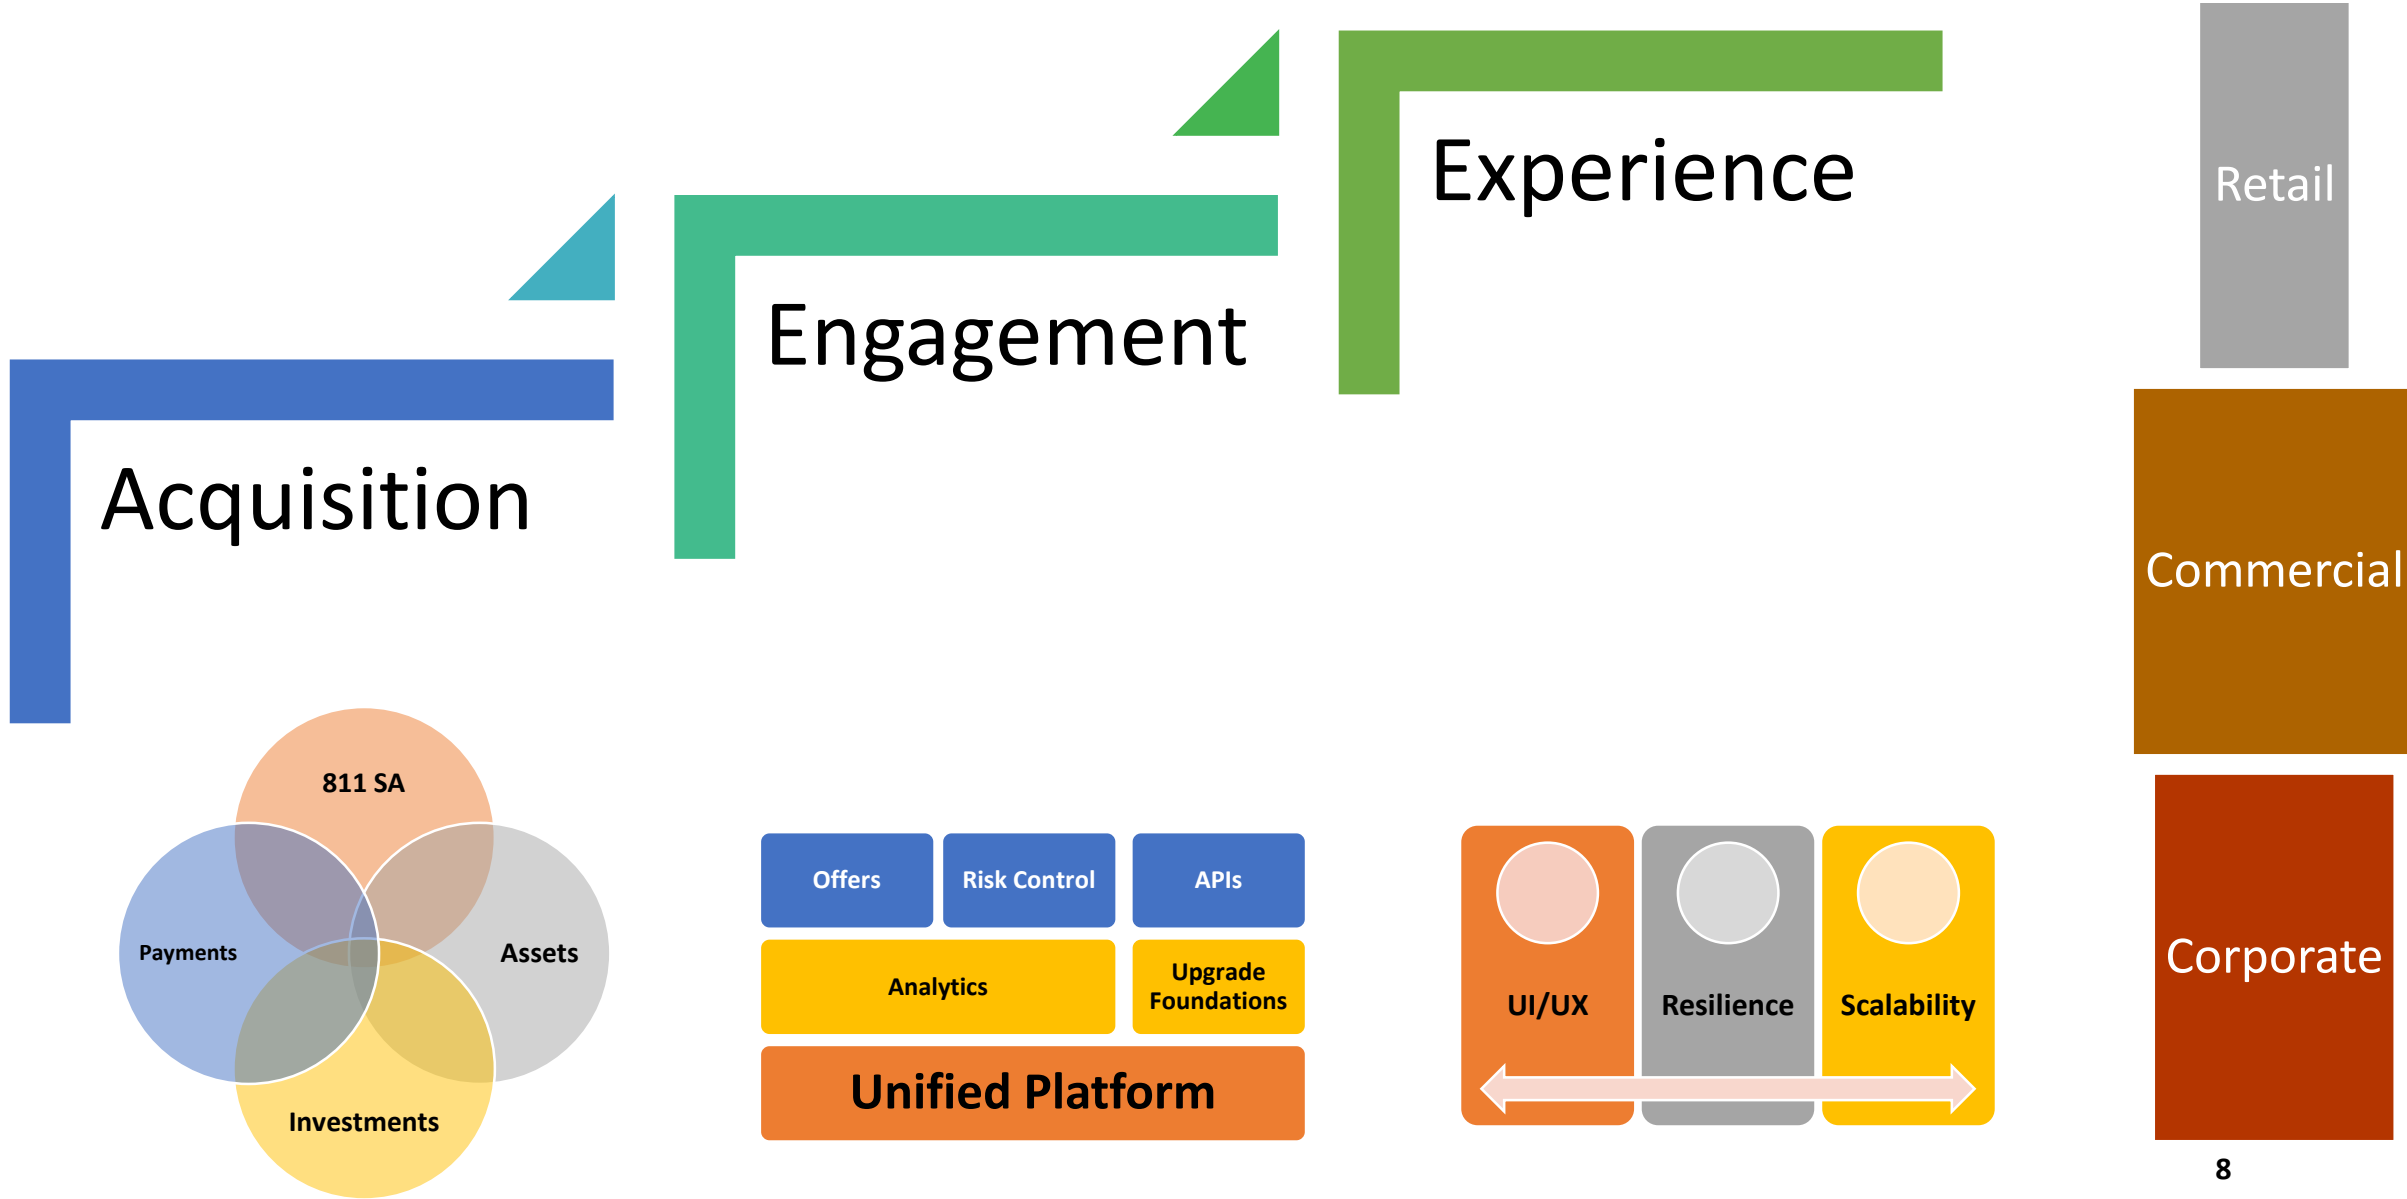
Experience

Engagement

Acquisition

Retail

Commercial

Corporate

811 SA

Payments

Assets

Investments

Offers

Risk Control

APIs

Analytics

Upgrade Foundations

Unified Platform

UI/UX

Resilience

Scalability

8